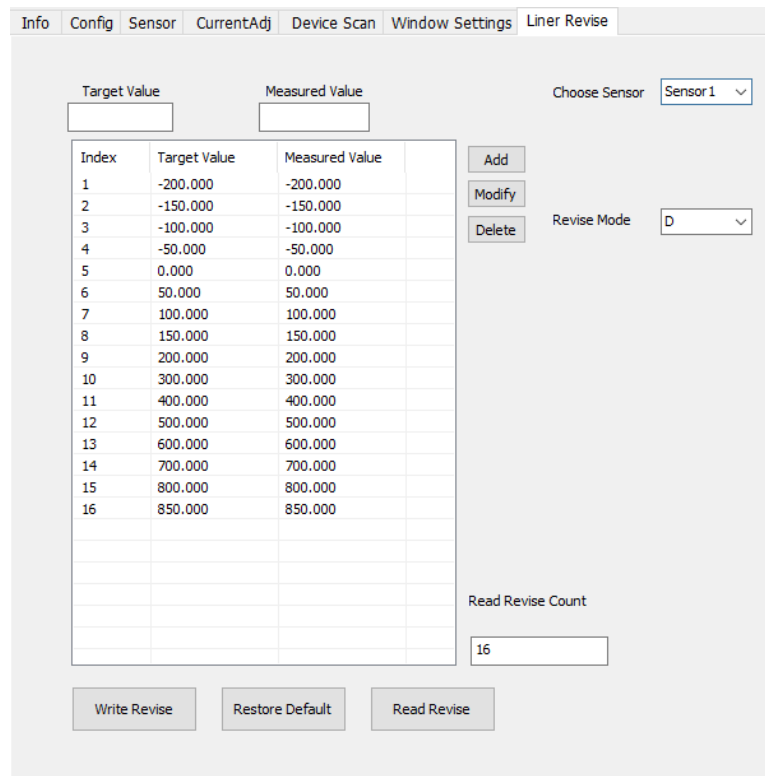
Info | Config | Sensor | CurrentAdj | Device Scan | Window Settings | Liner Revise

Target Value

Measured Value

Choose Sensor Sensor1

| Index | Target Value | Measured Value |
|---|---|---|
| 1 | -200.000 | -200.000 |
| 2 | -150.000 | -150.000 |
| 3 | -100.000 | -100.000 |
| 4 | -50.000 | -50.000 |
| 5 | 0.000 | 0.000 |
| 6 | 50.000 | 50.000 |
| 7 | 100.000 | 100.000 |
| 8 | 150.000 | 150.000 |
| 9 | 200.000 | 200.000 |
| 10 | 300.000 | 300.000 |
| 11 | 400.000 | 400.000 |
| 12 | 500.000 | 500.000 |
| 13 | 600.000 | 600.000 |
| 14 | 700.000 | 700.000 |
| 15 | 800.000 | 800.000 |
| 16 | 850.000 | 850.000 |

Add

Modify

Delete

Revise Mode D

Read Revise Count

16

Write Revise

Restore Default

Read Revise